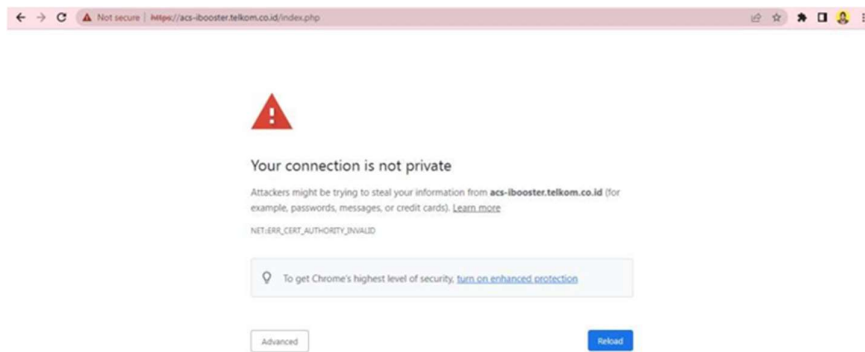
Not secure | https://acs-ibooster.telkom.co.id/index.php

Your connection is not private

Attackers might be trying to steal your information from acs-ibooster.telkom.co.id (for example, passwords, messages, or credit cards). Learn more

NET::ERR_CERT_AUTHORITY_INVALID

To get Chrome's highest level of security, turn on enhanced protection

Advanced

Reload